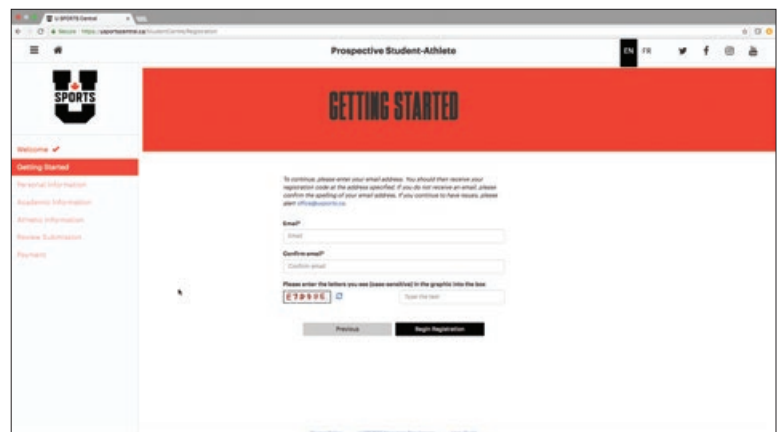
U SPORTS Central

Secure https://usportscentral.ca/StudentCentre/Registration

Prospective Student-Athlete

EN FR

U SPORTS

GETTING STARTED

Welcome ✔
Getting Started
Personal Information
Academic Information
Athletic Information
Review Submission
Payment

To continue, please enter your email address. You should then receive your registration code at the address specified. If you do not receive an email, please confirm the spelling of your email address. If you continue to have issues, please alert office@usports.ca

Email*

Email

Confirm email*

Confirm email

Please enter the letters you see (case sensitive) in the graphic into the box

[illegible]

Type the text

Previous

Begin Registration